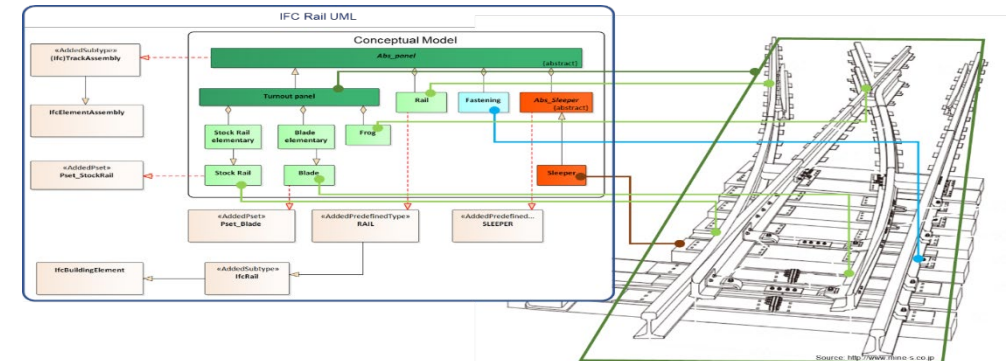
IFC Rail UML

Conceptual Model

«AddedSubtype»
(Ifc)TrackAssembly

IfcElementAssembly

«AddedPset»
Pset_StockRail

IfcBuildingElement

Abs_panel

{abstract}

Turnout panel

Rail

Fastening

Abs_Sleeper
{abstract}

Stock Rail elementary

Blade elementary

Frog

Stock Rail

Blade

Sleeper

«AddedPset»
Pset_Blade

«AddedPredefinedType»
RAIL

«AddedPredefined...
SLEEPER

«AddedSubtype»
IfcRail

Source: http://www.mino-s.co.jp